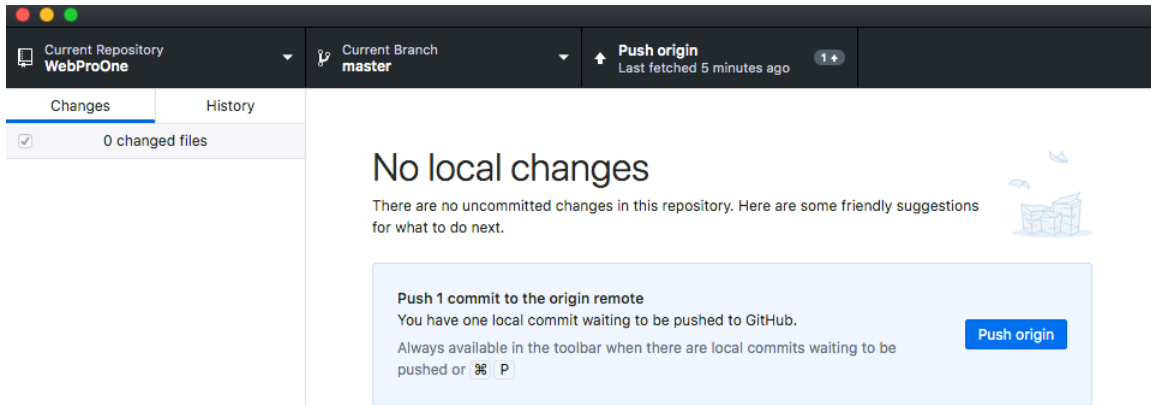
Current Repository
WebProOne

Current Branch
master

Push origin
Last fetched 5 minutes ago

1

Changes

History

0 changed files

No local changes

There are no uncommitted changes in this repository. Here are some friendly suggestions for what to do next.

Push 1 commit to the origin remote

You have one local commit waiting to be pushed to GitHub.

Always available in the toolbar when there are local commits waiting to be pushed or ⌘ P

Push origin